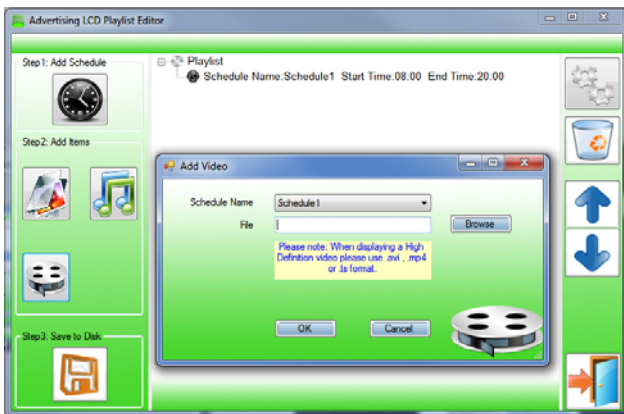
Advertising LCD Playlist Editor

Step1: Add Schedule

Step2: Add Items

Step3: Save to Disk

Playlist
Schedule Name:Schedule1 Start Time:08:00 End Time:20:00

Add Video

Schedule Name Schedule1

File

Browse

Please note: When displaying a High Definition video please use .avi , .mp4 or .ts format.

OK

Cancel